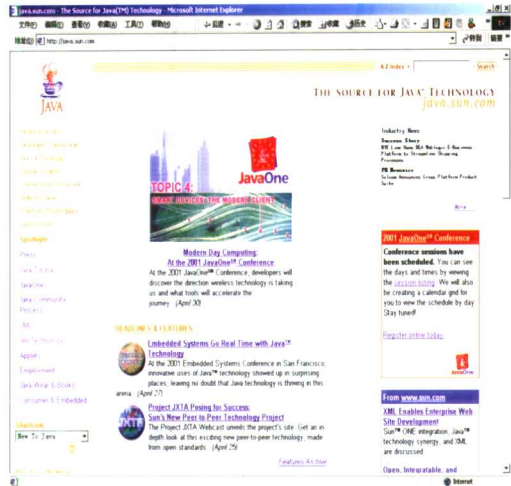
java.sun.com - The Source for Java(TM) Technology - Microsoft Internet Explorer

文件(F) 编辑(E) 查看(V) 收藏(A) 工具(T) 帮助(H)

后退 搜索 收藏 历史

地址(D) http://java.sun.com

转到 链接

JAVA

A-Z Index Search

THE SOURCE FOR JAVA™ TECHNOLOGY
java.sun.com

Spotlight

Java

JavaOne

TOPIC 4:
SMART DEVICES, THE MODERN CLIENT

Modern Day Computing:
At the 2001 JavaOne℠ Conference
At the 2001 JavaOne℠ Conference, developers will discover the direction wireless technology is taking us and what tools will accelerate the journey. (April 30)

HEADLINES & FEATURES

Embedded Systems Go Real Time with Java™ Technology
At the 2001 Embedded Systems Conference in San Francisco, innovative uses of Java™ technology showed up in surprising places, leaving no doubt that Java technology is thriving in this arena. (April 27)

Project JXTA Posing for Success: Sun's New Peer to Peer Technology Project
The Project JXTA Webcast unveils the project's site. Get an in-depth look at this exciting new peer-to-peer technology, made from open standards. (April 25)

Features Archive

Industry News
Success Story
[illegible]

PR Resources
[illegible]

More

2001 JavaOne℠ Conference
Conference sessions have been scheduled. You can see the days and times by viewing the session listing. We will also be creating a calendar grid for you to view the schedule by day. Stay tuned!

Register online today

JavaOne

From www.sun.com
XML Enables Enterprise Web Site Development
Sun™ ONE integration, Java™ technology synergy, and XML are discussed.

Open, Integratable, and

Shortcuts
New To Java

Internet